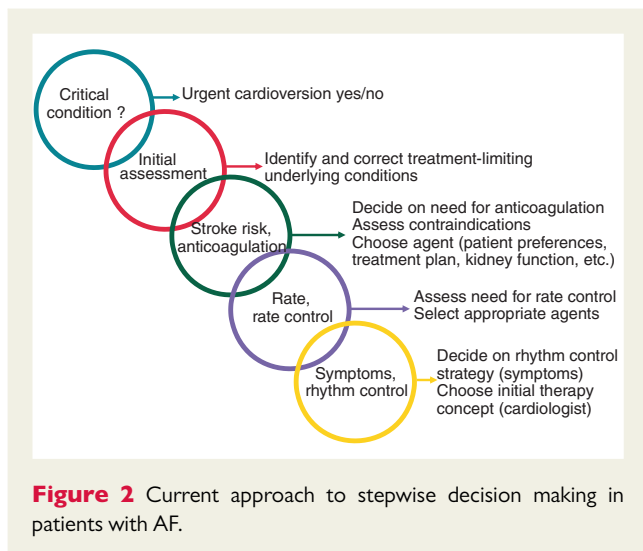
Critical condition ?

Urgent cardioversion yes/no

Initial assessment

Identify and correct treatment-limiting underlying conditions

Stroke risk, anticoagulation

Decide on need for anticoagulation
Assess contraindications
Choose agent (patient preferences, treatment plan, kidney function, etc.)

Rate, rate control

Assess need for rate control
Select appropriate agents

Symptoms, rhythm control

Decide on rhythm control strategy (symptoms)
Choose initial therapy concept (cardiologist)

**Figure 2** Current approach to stepwise decision making in patients with AF.